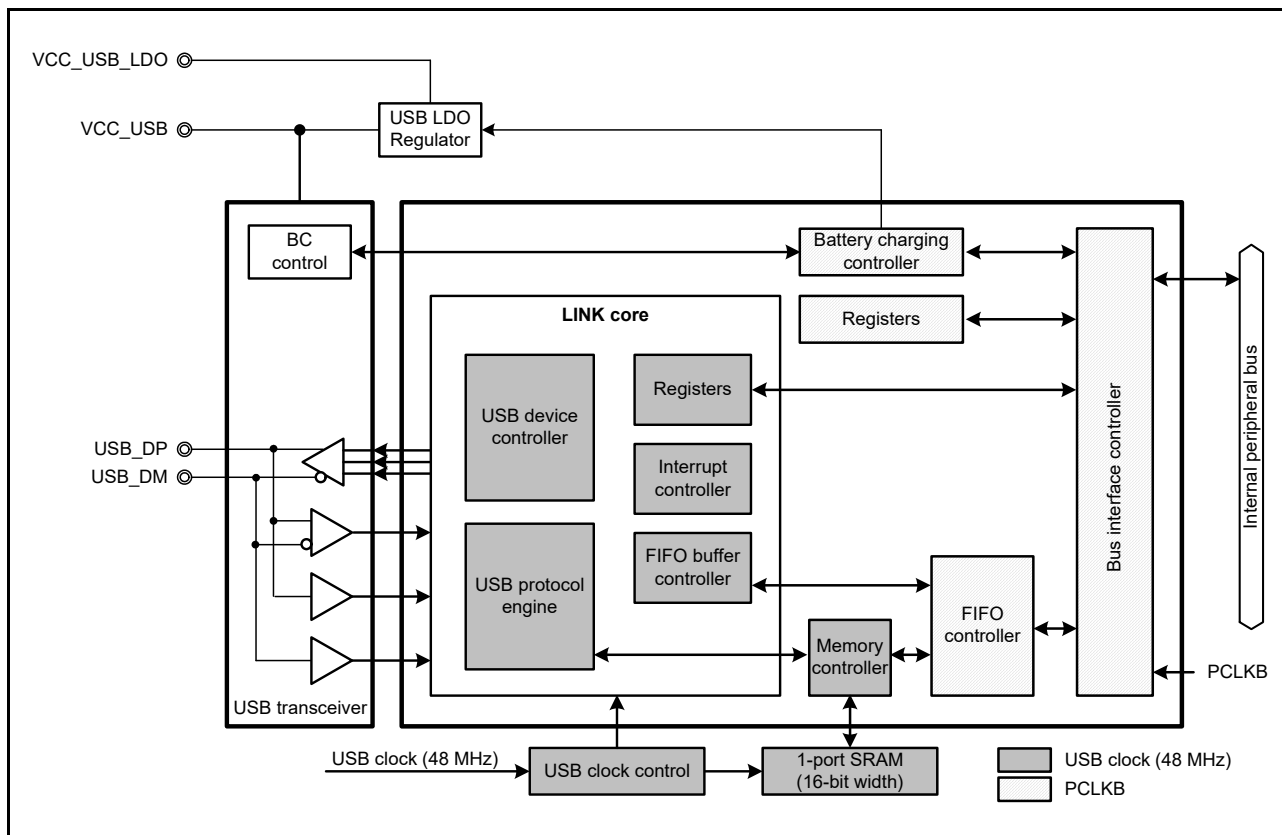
VCC_USB_LDO
VCC_USB
USB LDO Regulator
BC control
Battery charging controller
Registers
LINK core
USB device controller
Registers
Interrupt controller
FIFO buffer controller
USB protocol engine
FIFO controller
Memory controller
Bus interface controller
Internal peripheral bus
USB_DP
USB_DM
USB transceiver
PCLKB
USB clock (48 MHz)
USB clock control
1-port SRAM (16-bit width)
USB clock (48 MHz)
PCLKB